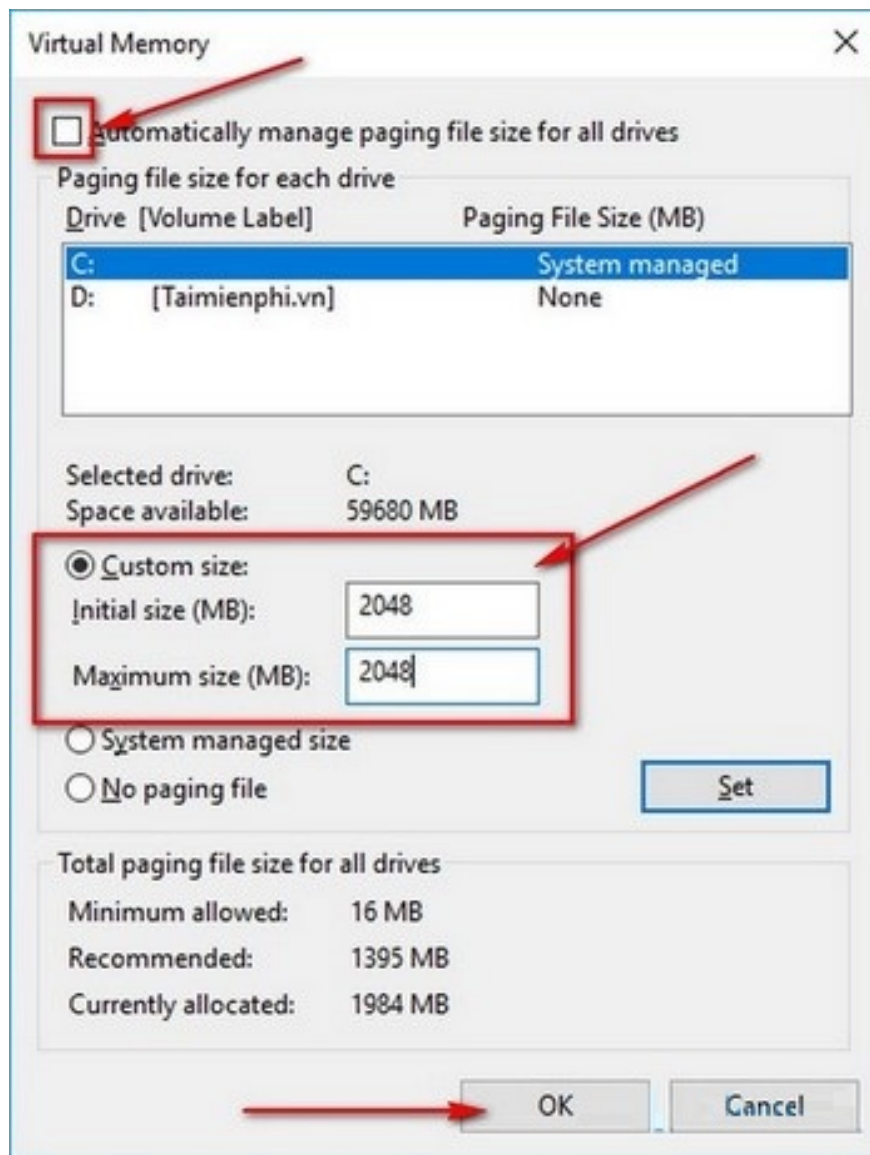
Virtual Memory

×

Automatically manage paging file size for all drives

Paging file size for each drive

Drive [Volume Label] Paging File Size (MB)

C: System managed
D: [Taimienphi.vn] None

Selected drive: C:
Space available: 59680 MB

Custom size:
Initial size (MB): 2048
Maximum size (MB): 2048

System managed size
No paging file

Set

Total paging file size for all drives

Minimum allowed: 16 MB
Recommended: 1395 MB
Currently allocated: 1984 MB

OK
Cancel